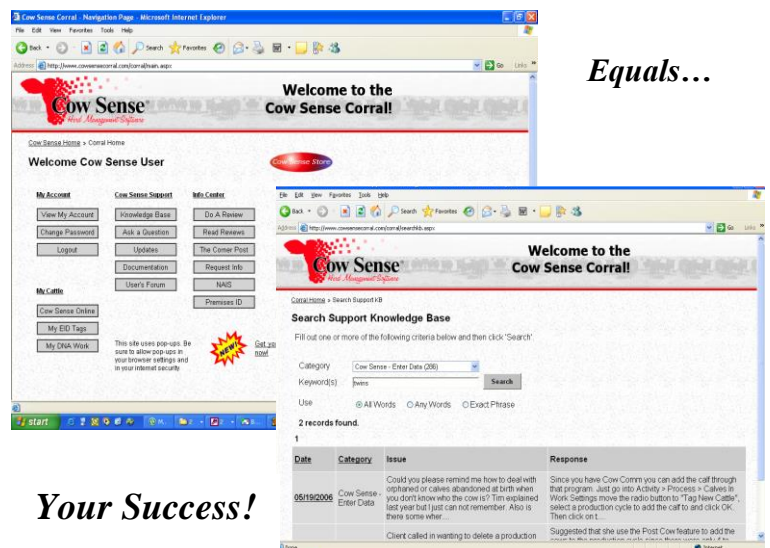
Cow Sense Corral - Navigation Page - Microsoft Internet Explorer

File Edit View Favorites Tools Help

Back Search Favorites

Address http://www.cowsensecorral.com/corral/main.aspx Go Links

Cow Sense Herd Management Software

Welcome to the Cow Sense Corral!

Cow Sense Home > Corral Home

Welcome Cow Sense User

Cow Sense Store

My Account

View My Account

Change Password

Logout

Cow Sense Support

Knowledge Base

Ask a Question

Updates

Documentation

User's Forum

Info Center

Do A Review

Read Reviews

The Corner Post

Request Info

NAIS

Premises ID

My Cattle

Cow Sense Online

My EID Tags

My DNA Work

This site uses pop-ups. Be sure to allow pop-ups in your browser settings and in your internet security

NEW!

Get yo now!

start

Equals…

File Edit View Favorites Tools Help

Back Search Favorites

Address http://www.cowsensecorral.com/corral/searchkb.aspx Go Links

Cow Sense Herd Management Software

Welcome to the Cow Sense Corral!

Corral Home > Search Support KB

Search Support Knowledge Base

Fill out one or more of the following criteria below and then click 'Search'.

Category Cow Sense - Enter Data (286)

Keyword(s) twins Search

Use All Words Any Words Exact Phrase

2 records found.

1

| Date | Category | Issue | Response |
|---|---|---|---|
| 05/19/2006 | Cow Sense - Enter Data | Could you please remind me how to deal with orphaned or calves abandoned at birth when you don't know who the cow is? Tim explained last year but I just can not remember. Also is there some wher… | Since you have Cow Comm you can add the calf through that program. Just go into Activity > Process > Calves in Work Settings move the radio button to "Tag New Cattle", select a production cycle to add the calf to and click OK. Then click on t… |
| | | Client called in wanting to delete a production | Suggested that she use the Post Cow feature to add the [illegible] |

Your Success!

Done Internet